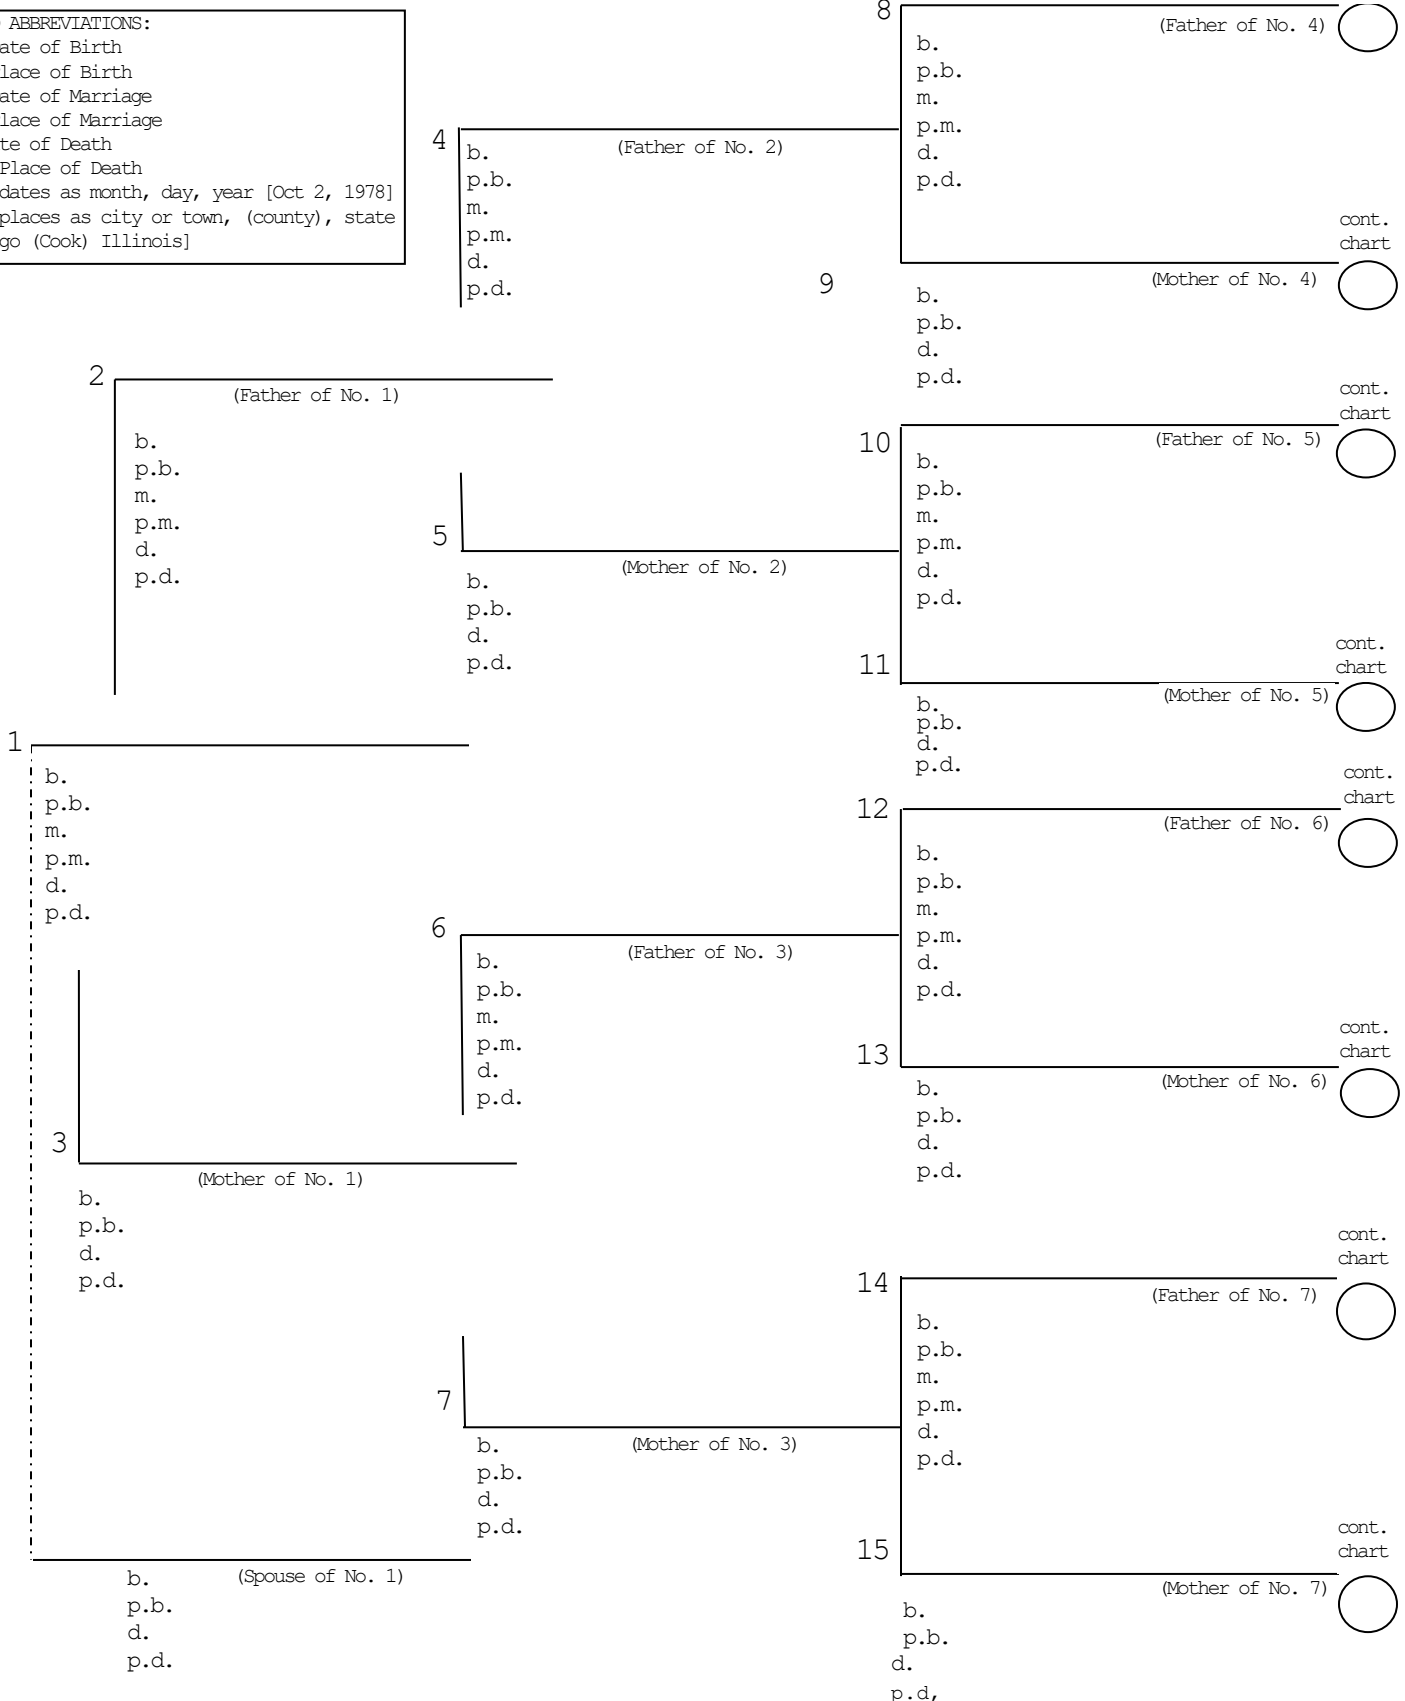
ABBREVIATIONS:
ate of Birth
lace of Birth
ate of Marriage
lace of Marriage
te of Death
Place of Death
dates as month, day, year [Oct 2, 1978]
places as city or town, (county), state
go (Cook) Illinois]

8
(Father of No. 4)
b.
p.b.
m.
p.m.
d.
p.d.
cont. chart

4
(Father of No. 2)
b.
p.b.
m.
p.m.
d.
p.d.

9
(Mother of No. 4)
b.
p.b.
d.
p.d.
cont. chart

2
(Father of No. 1)
b.
p.b.
m.
p.m.
d.
p.d.

10
(Father of No. 5)
b.
p.b.
m.
p.m.
d.
p.d.
cont. chart

5
(Mother of No. 2)
b.
p.b.
d.
p.d.

11
(Mother of No. 5)
b.
p.b.
d.
p.d.
cont. chart

1
b.
p.b.
m.
p.m.
d.
p.d.

12
(Father of No. 6)
b.
p.b.
m.
p.m.
d.
p.d.
cont. chart

6
(Father of No. 3)
b.
p.b.
m.
p.m.
d.
p.d.

13
(Mother of No. 6)
b.
p.b.
d.
p.d.
cont. chart

3
(Mother of No. 1)
b.
p.b.
d.
p.d.

14
(Father of No. 7)
b.
p.b.
m.
p.m.
d.
p.d.
cont. chart

7
(Mother of No. 3)
b.
p.b.
d.
p.d.

15
(Mother of No. 7)
b.
p.b.
d.
p.d,

(Spouse of No. 1)
b.
p.b.
d.
p.d.